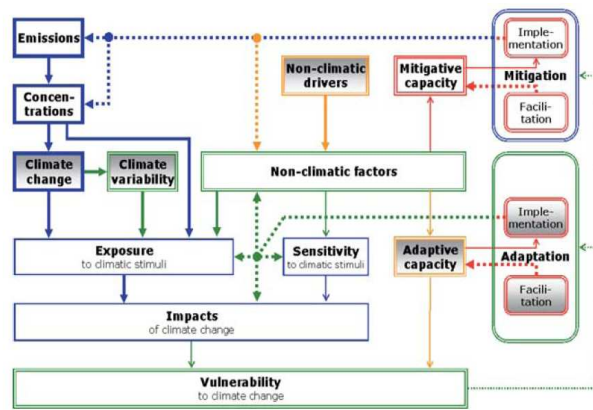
Emissions

Concentrations

Climate change

Climate variability

Non-climatic drivers

Non-climatic factors

Mitigative capacity

Implementation

Mitigation

Facilitation

Exposure
to climatic stimuli

Sensitivity
to climatic stimuli

Adaptive capacity

Implementation

Adaptation

Facilitation

Impacts
of climate change

Vulnerability
to climate change